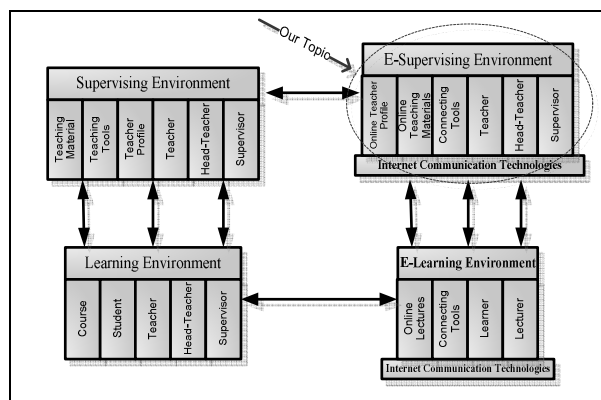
Our Topic

Supervising Environment

Teaching Material

Teaching Tools

Teacher Profile

Teacher

Head-Teacher

Supervisor

E-Supervising Environment

Online Teacher Profile

Online Teaching Materials

Connecting Tools

Teacher

Head-Teacher

Supervisor

Internet Communication Technologies

Learning Environment

Course

Student

Teacher

Head-Teacher

Supervisor

E-Learning Environment

Online Lectures

Connecting Tools

Learner

Lecturer

Internet Communication Technologies